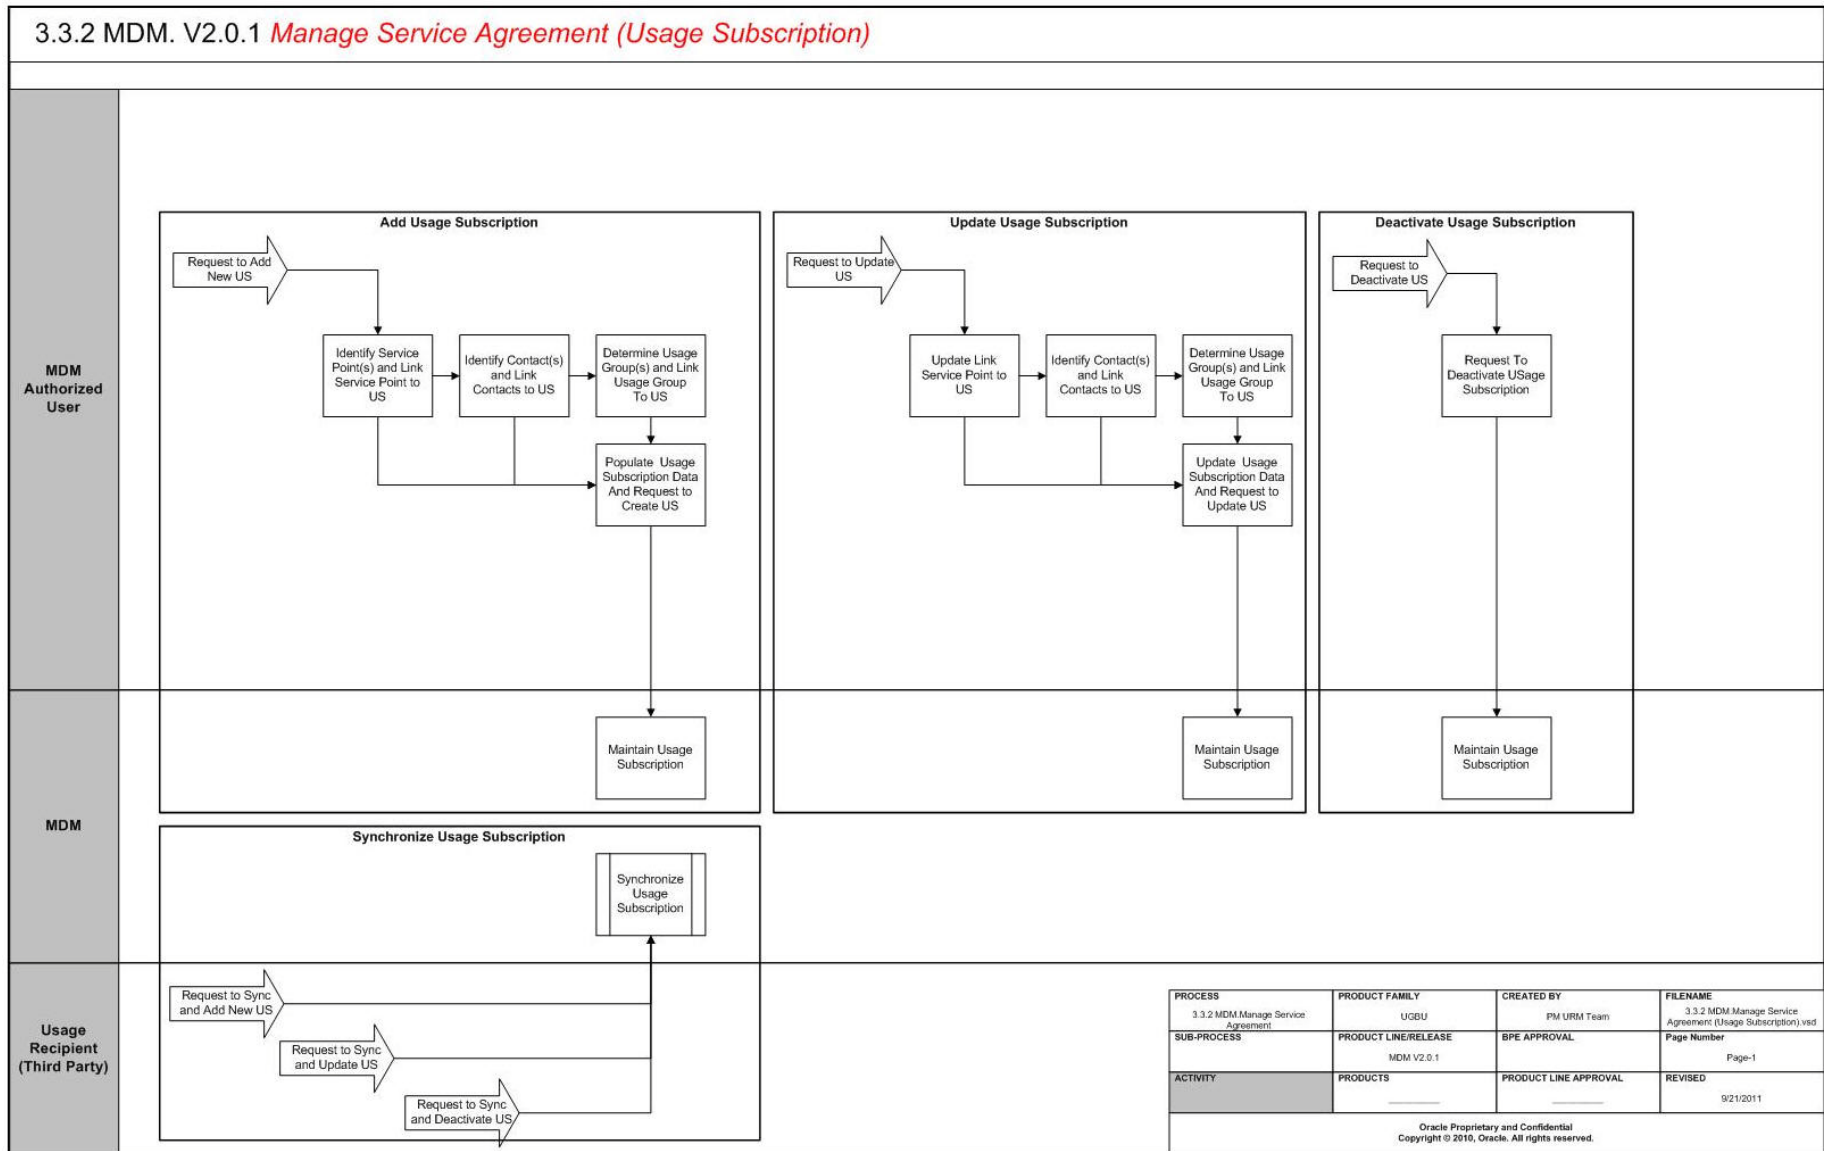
3.3.2 MDM. V2.0.1 Manage Service Agreement (Usage Subscription)

MDM Authorized User

MDM

Usage Recipient (Third Party)

Add Usage Subscription

Request to Add New US

Identify Service Point(s) and Link Service Point to US

Identify Contact(s) and Link Contacts to US

Determine Usage Group(s) and Link Usage Group To US

Populate Usage Subscription Data And Request to Create US

Maintain Usage Subscription

Update Usage Subscription

Request to Update US

Update Link Service Point to US

Identify Contact(s) and Link Contacts to US

Determine Usage Group(s) and Link Usage Group To US

Update Usage Subscription Data And Request to Update US

Maintain Usage Subscription

Deactivate Usage Subscription

Request to Deactivate US

Request To Deactivate USage Subscription

Maintain Usage Subscription

Synchronize Usage Subscription

Synchronize Usage Subscription

Request to Sync and Add New US

Request to Sync and Update US

Request to Sync and Deactivate US

| PROCESS | PRODUCT FAMILY | CREATED BY | FILENAME |
|---|---|---|---|
| 3.3.2 MDM.Manage Service Agreement | UGBU | PM URM Team | 3.3.2 MDM.Manage Service Agreement (Usage Subscription).vsd |
| SUB-PROCESS | PRODUCT LINE/RELEASE | BPE APPROVAL | Page Number |
| | MDM V2.0.1 | | Page-1 |
| ACTIVITY | PRODUCTS | PRODUCT LINE APPROVAL | REVISED |
| | | | 9/21/2011 |

Oracle Proprietary and Confidential
Copyright © 2010, Oracle. All rights reserved.